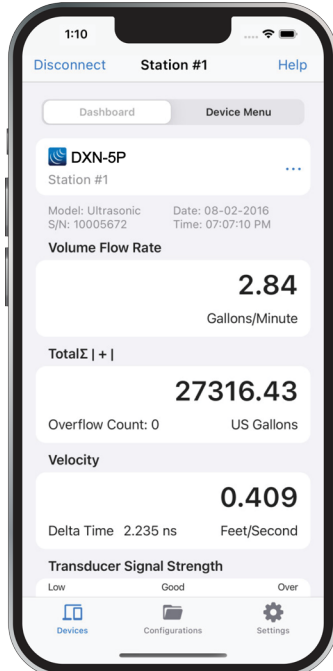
1:10

Disconnect Station #1 Help

Dashboard Device Menu

DXN-5P
Station #1
...

Model: Ultrasonic
S/N: 10005672
Date: 08-02-2016
Time: 07:07:10 PM

Volume Flow Rate

2.84
Gallons/Minute

TotalΣ | + |

27316.43
Overflow Count: 0 US Gallons

Velocity

0.409
Delta Time 2.235 ns Feet/Second

Transducer Signal Strength

Low Good Over

Devices Configurations Settings